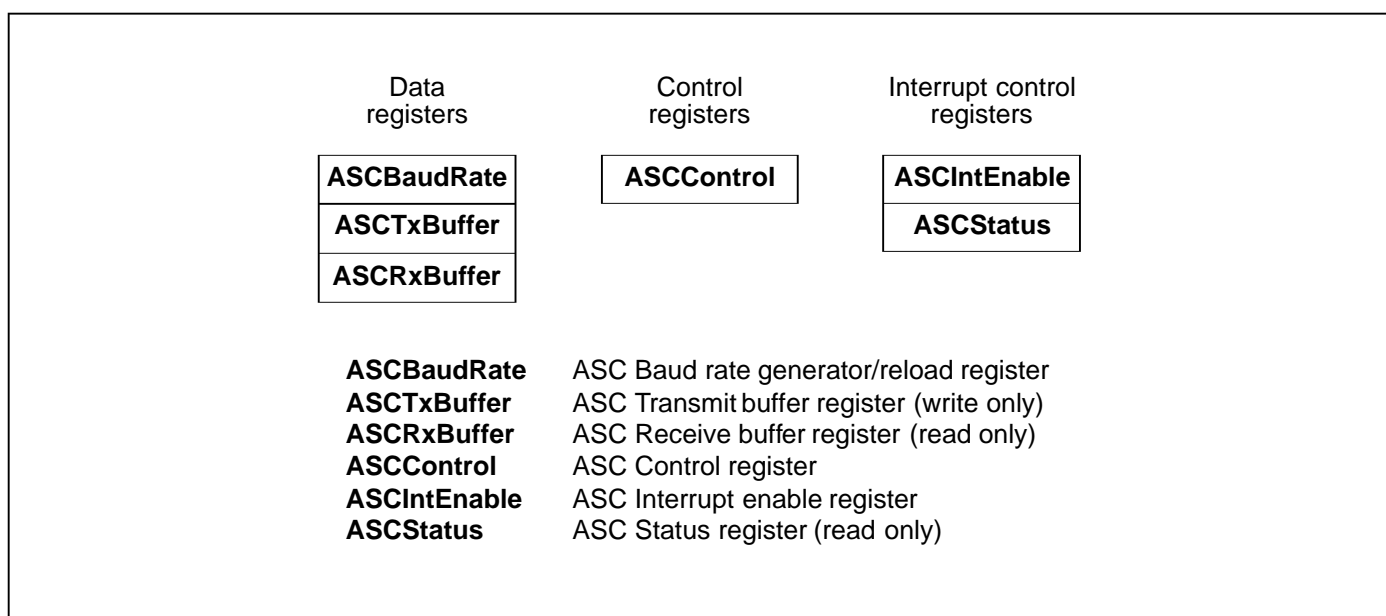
Data registers

ASCBaudRate
ASCTxBuffer
ASCRxBuffer

Control registers

ASCControl

Interrupt control registers

ASCIntEnable
ASCStatus

ASCBaudRate ASC Baud rate generator/reload register
ASCTxBuffer ASC Transmit buffer register (write only)
ASCRxBuffer ASC Receive buffer register (read only)
ASCControl ASC Control register
ASCIntEnable ASC Interrupt enable register
ASCStatus ASC Status register (read only)